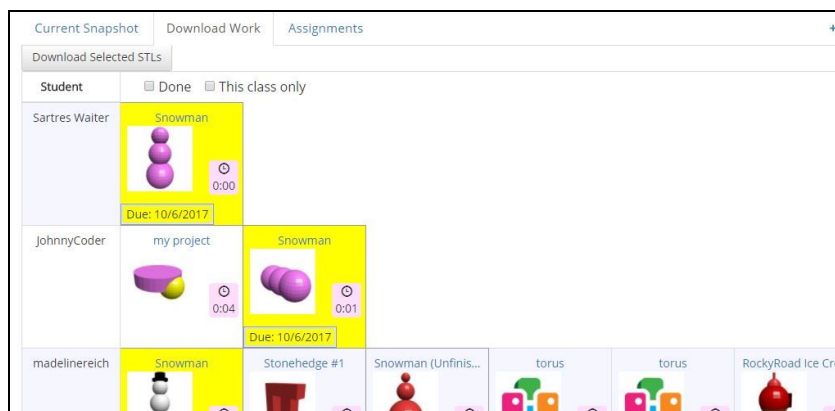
Current Snapshot | Download Work | Assignments

Download Selected STLs

| Student | Done This class only | | | | | |
|---|---|---|---|---|---|---|
| Sartres Waiter | Snowman 0:00 Due: 10/6/2017 | | | | | |
| JohnnyCoder | my project 0:04 | Snowman 0:01 Due: 10/6/2017 | | | | |
| madelinereich | Snowman | Stonehedge #1 | Snowman (Unfinis... | torus | torus | RockyRoad Ice Cr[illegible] |